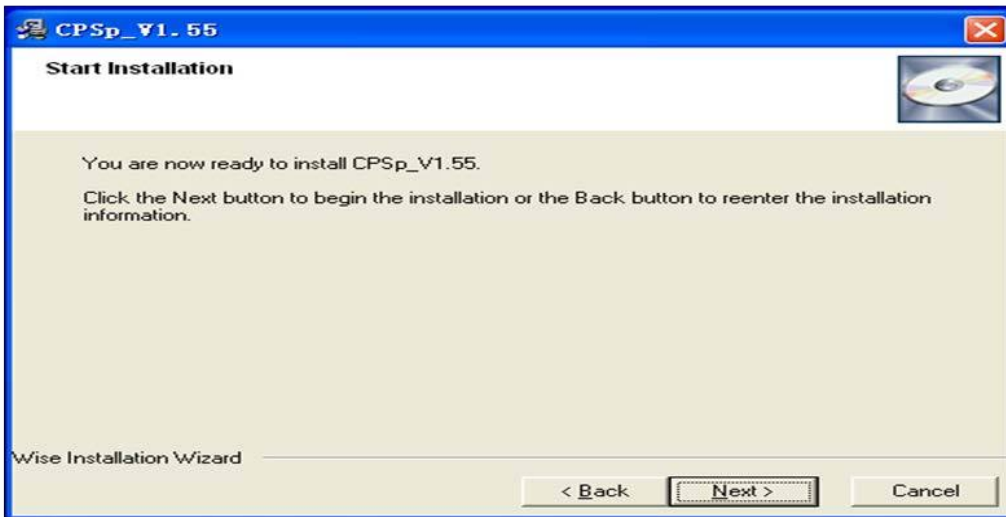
CPSp_V1.55

Start Installation

You are now ready to install CPSp_V1.55.

Click the Next button to begin the installation or the Back button to reenter the installation information.

Wise Installation Wizard

< Back

Next >

Cancel